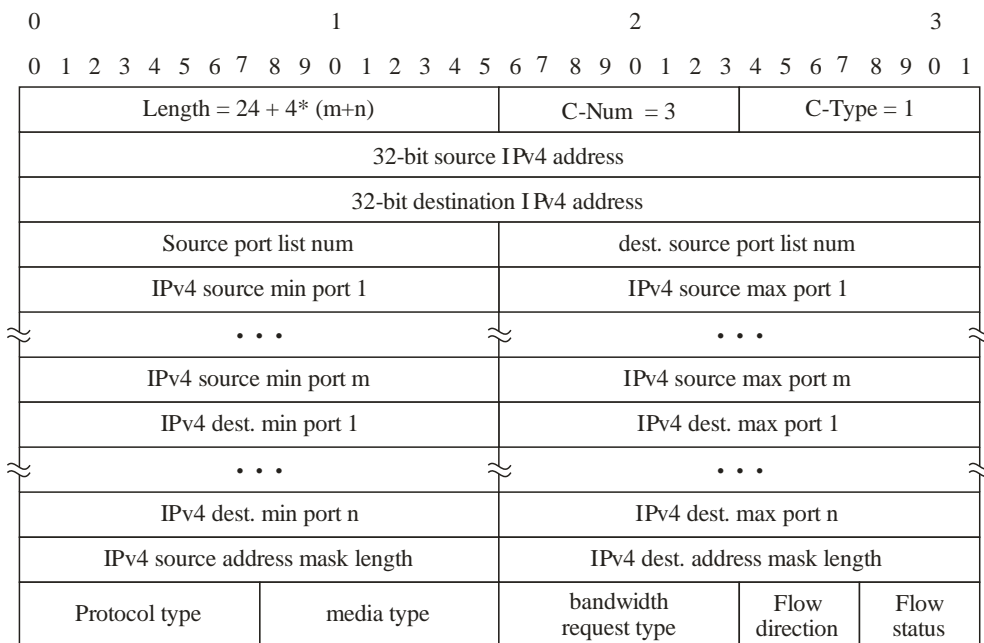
0 1 2 3

0 1 2 3 4 5 6 7 8 9 0 1 2 3 4 5 6 7 8 9 0 1 2 3 4 5 6 7 8 9 0 1

| Length = 24 + 4* (m+n) | | C-Num = 3 | C-Type = 1 | |
|---|---|---|---|---|
| 32-bit source IPv4 address | | | | |
| 32-bit destination IPv4 address | | | | |
| Source port list num | | dest. source port list num | | |
| IPv4 source min port 1 | | IPv4 source max port 1 | | |
| • • • | | • • • | | |
| IPv4 source min port m | | IPv4 source max port m | | |
| IPv4 dest. min port 1 | | IPv4 dest. max port 1 | | |
| • • • | | • • • | | |
| IPv4 dest. min port n | | IPv4 dest. max port n | | |
| IPv4 source address mask length | | IPv4 dest. address mask length | | |
| Protocol type | media type | bandwidth request type | Flow direction | Flow status |